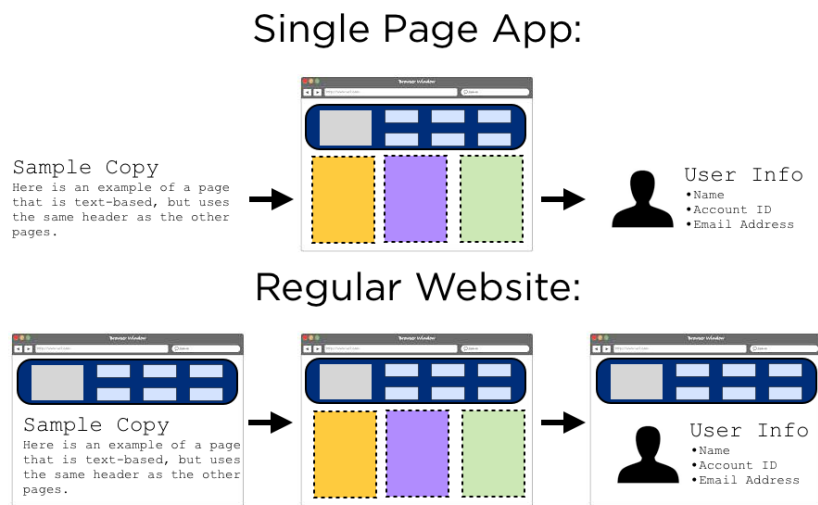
Single Page App:

Browser Window

Sample Copy
Here is an example of a page that is text-based, but uses the same header as the other pages.

User Info
•Name
•Account ID
•Email Address

Regular Website:

Browser Window

Sample Copy
Here is an example of a page that is text-based, but uses the same header as the other pages.

Browser Window

Browser Window

User Info
•Name
•Account ID
•Email Address